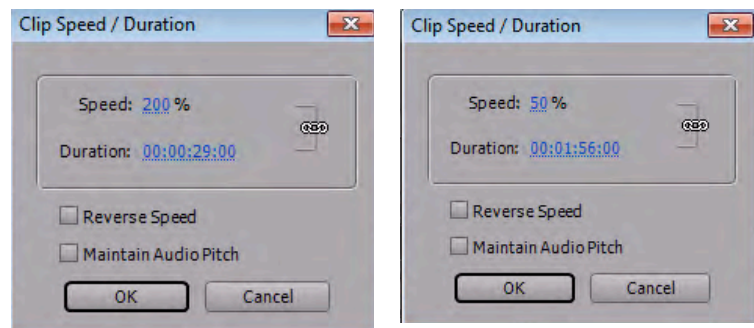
Clip Speed / Duration

Speed: 200 %

Duration: 00:00:29:00

Reverse Speed

Maintain Audio Pitch

OK

Cancel

Clip Speed / Duration

Speed: 50 %

Duration: 00:01:56:00

Reverse Speed

Maintain Audio Pitch

OK

Cancel